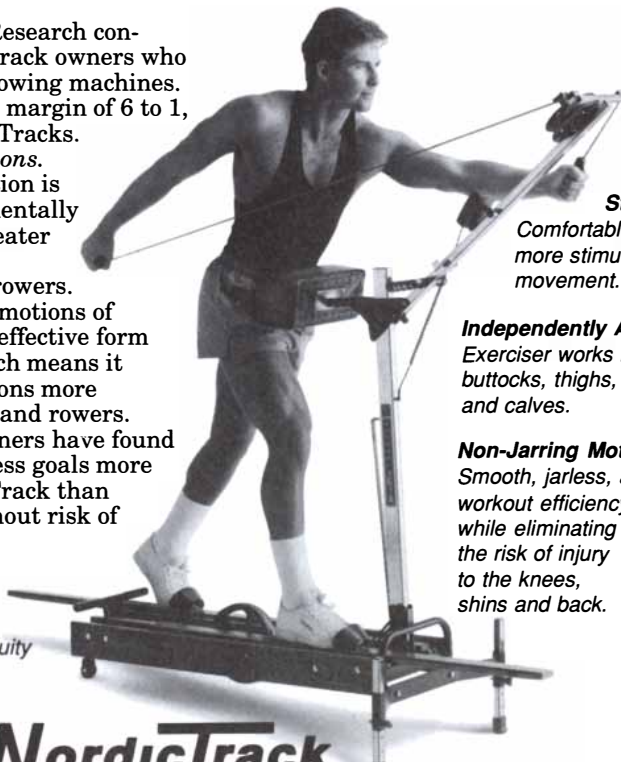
Research con-
rack owners who
owing machines.
margin of 6 to 1,
Tracks.
ons.
ion is
entally
eater

rowers.
motions of
effective form
ch means it
ons more
and rowers.
ners have found
ess goals more
Track than
hout risk of

S
Comfortabl
more stimu
movement.

Independently A
Exerciser works
buttocks, thighs,
and calves.

Non-Jarring Mot
Smooth, jarless,
workout efficiency
while eliminating
the risk of injury
to the knees,
shins and back.

uity

NordicTrack